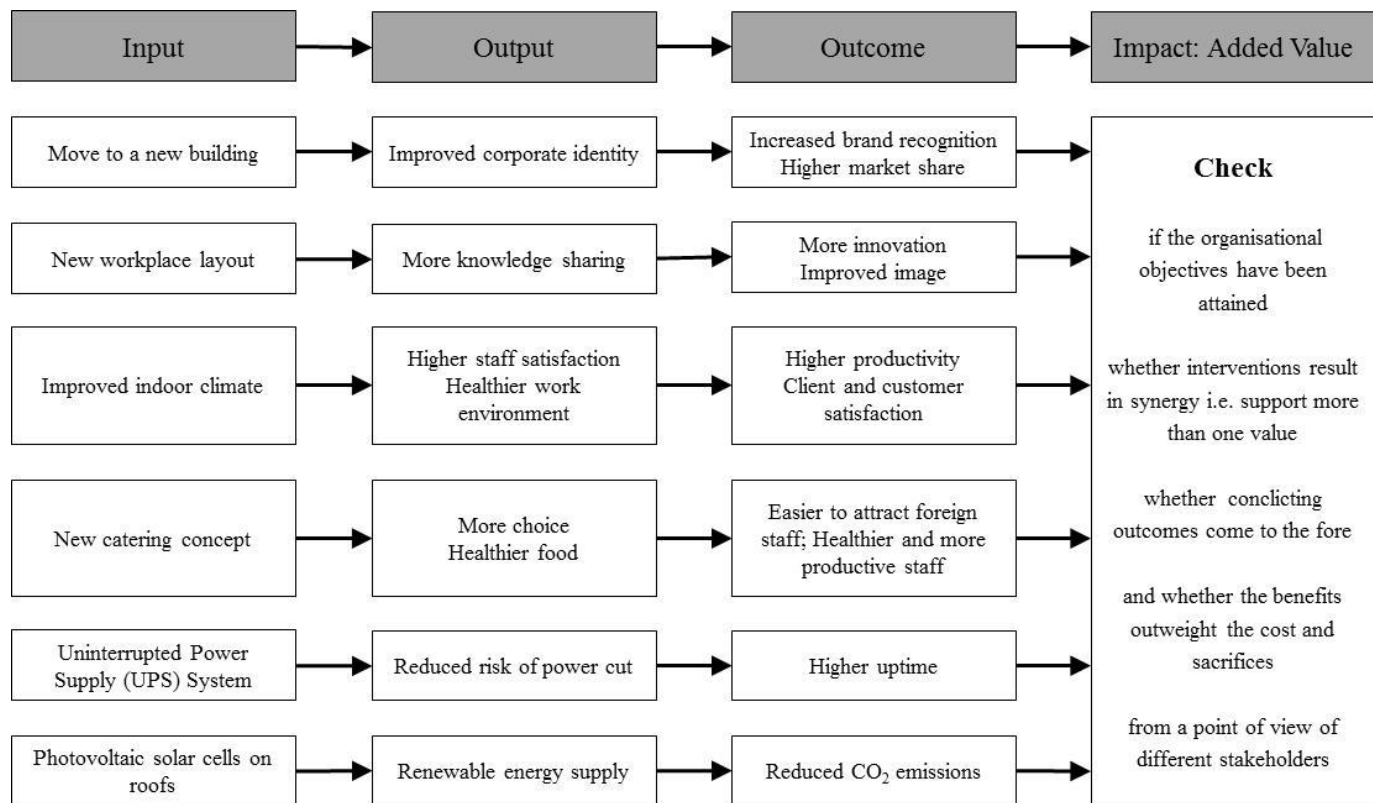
| Input | Output | Outcome | Impact: Added Value |
|---|---|---|---|
| Move to a new building | Improved corporate identity | Increased brand recognition Higher market share | |
| New workplace layout | More knowledge sharing | More innovation Improved image | |
| Improved indoor climate | Higher staff satisfaction Healthier work environment | Higher productivity Client and customer satisfaction | |
| New catering concept | More choice Healthier food | Easier to attract foreign staff; Healthier and more productive staff | |
| Uninterrupted Power Supply (UPS) System | Reduced risk of power cut | Higher uptime | |
| Photovoltaic solar cells on roofs | Renewable energy supply | Reduced $CO_2$ emissions | |

Check

if the organisational objectives have been attained

whether interventions result in synergy i.e. support more than one value

whether conclicting outcomes come to the fore

and whether the benefits outweight the cost and sacrifices

from a point of view of different stakeholders